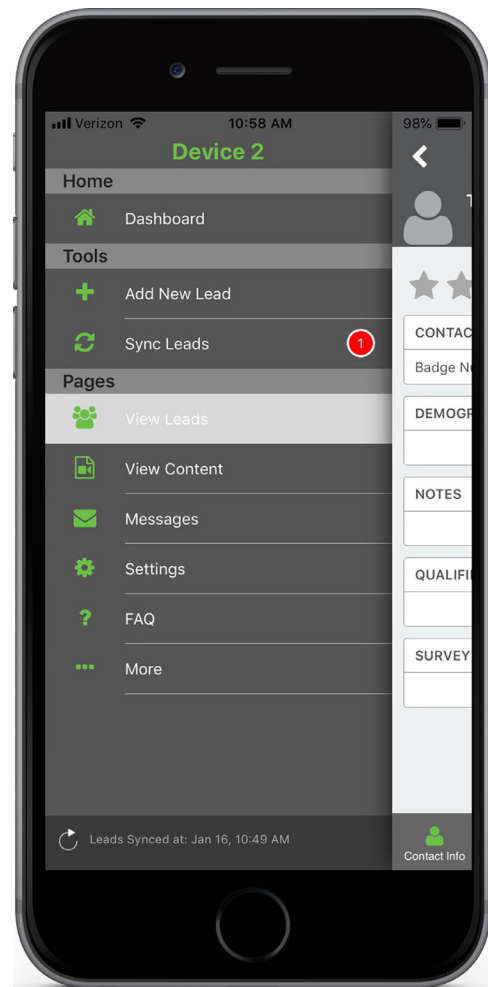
Verizon 10:58 AM 98%

Device 2

Home

Dashboard

Tools

Add New Lead

Sync Leads 1

Pages

View Leads

View Content

Messages

Settings

FAQ

More

Leads Synced at: Jan 16, 10:49 AM

T

CONTAC

Badge N

DEMOGR

NOTES

QUALIFI

SURVEY

Contact Info